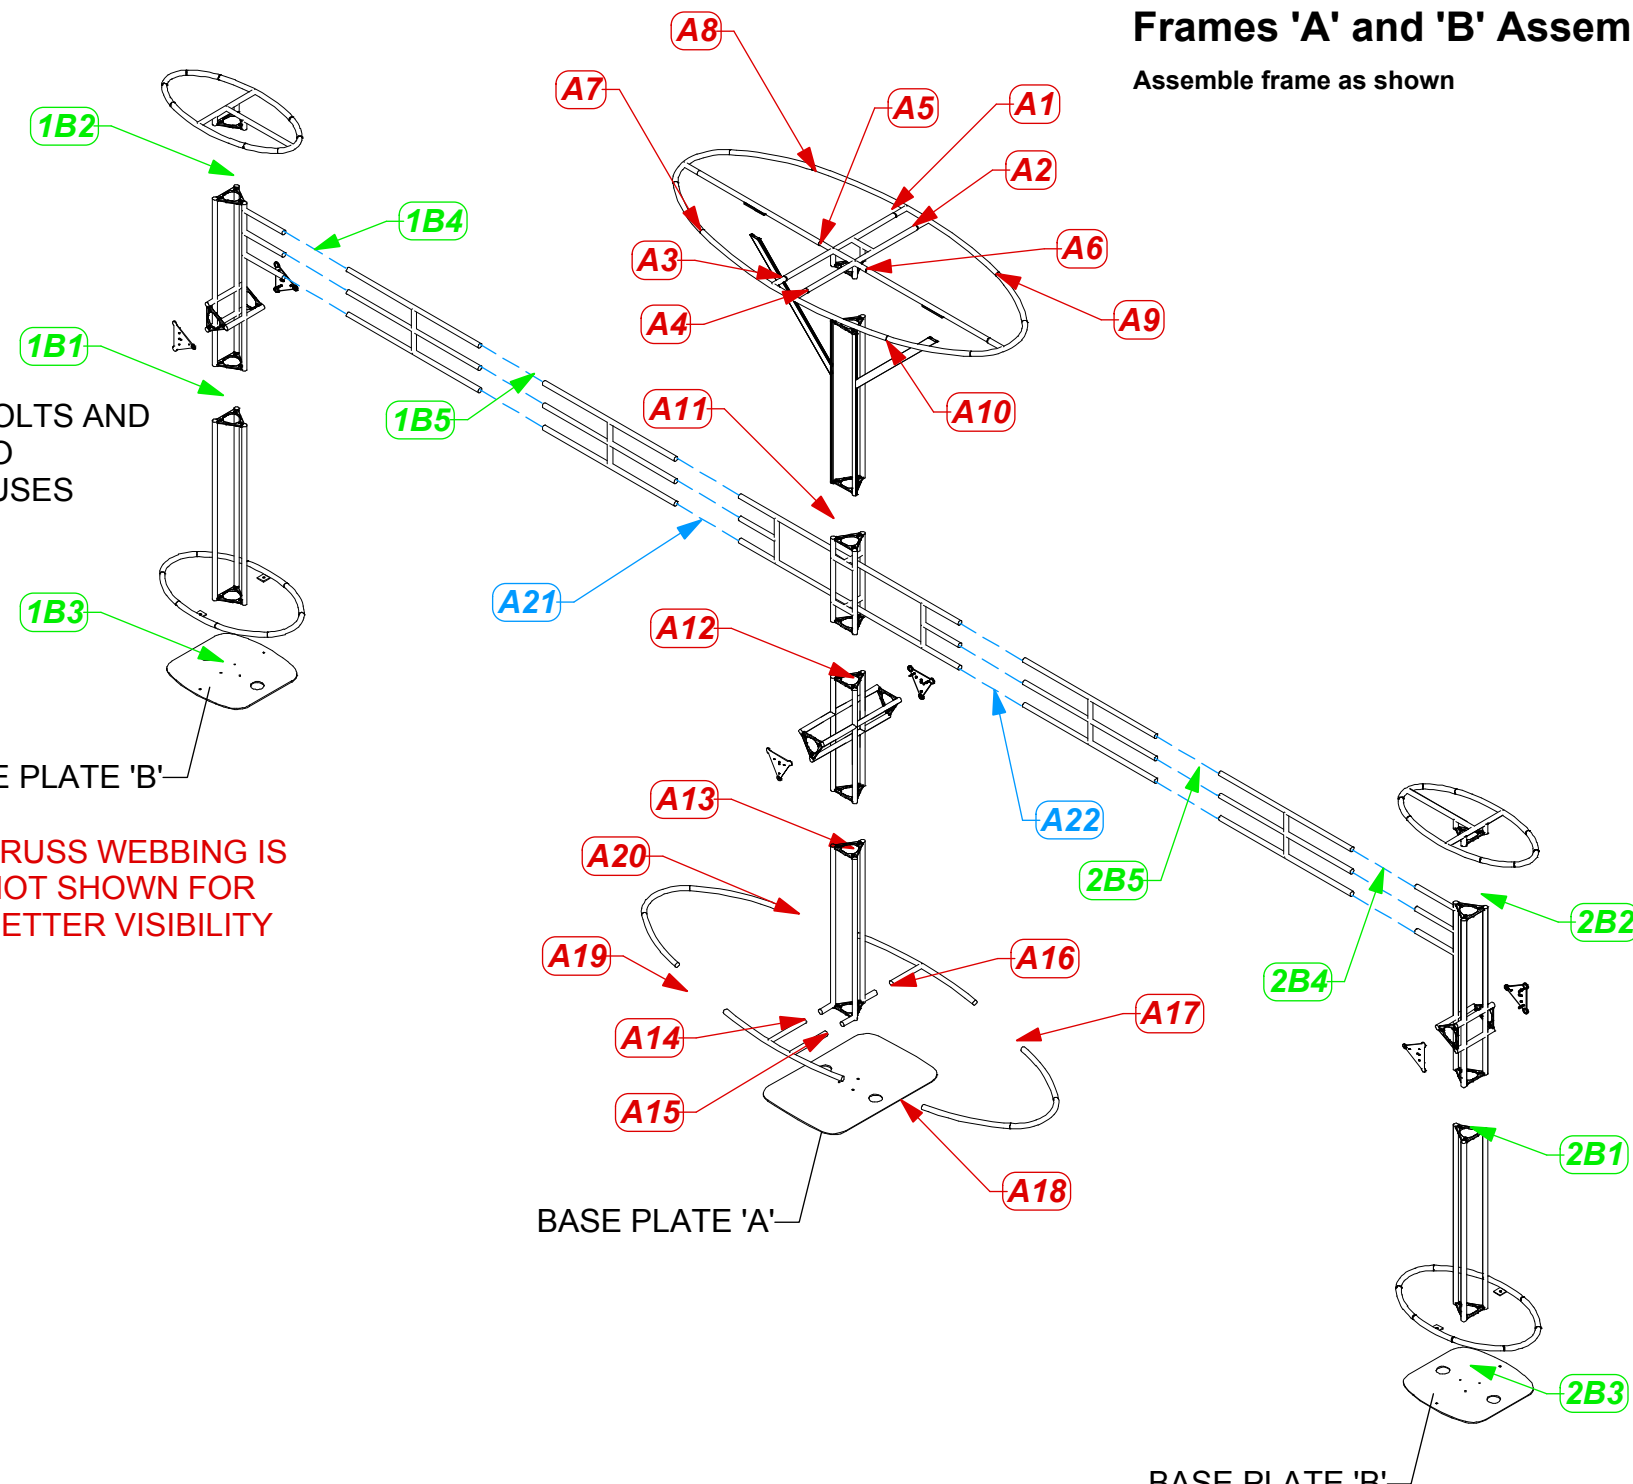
Frames 'A' and 'B' Assem

Assemble frame as shown

A8
A7
A5
A1
A2
A6
A3
A4
A9
A10
A11
1B2
1B4
1B1
1B5
OLTS AND
D
JSES
1B3
A21
A12
E PLATE 'B'
A22
A13
2B5
2B2
RUSS WEBBING IS
IOT SHOWN FOR
ETTER VISIBILITY
A20
A19
A16
2B4
A17
A14
A15
A18
BASE PLATE 'A'
2B1
2B3
BASE PLATE 'B'